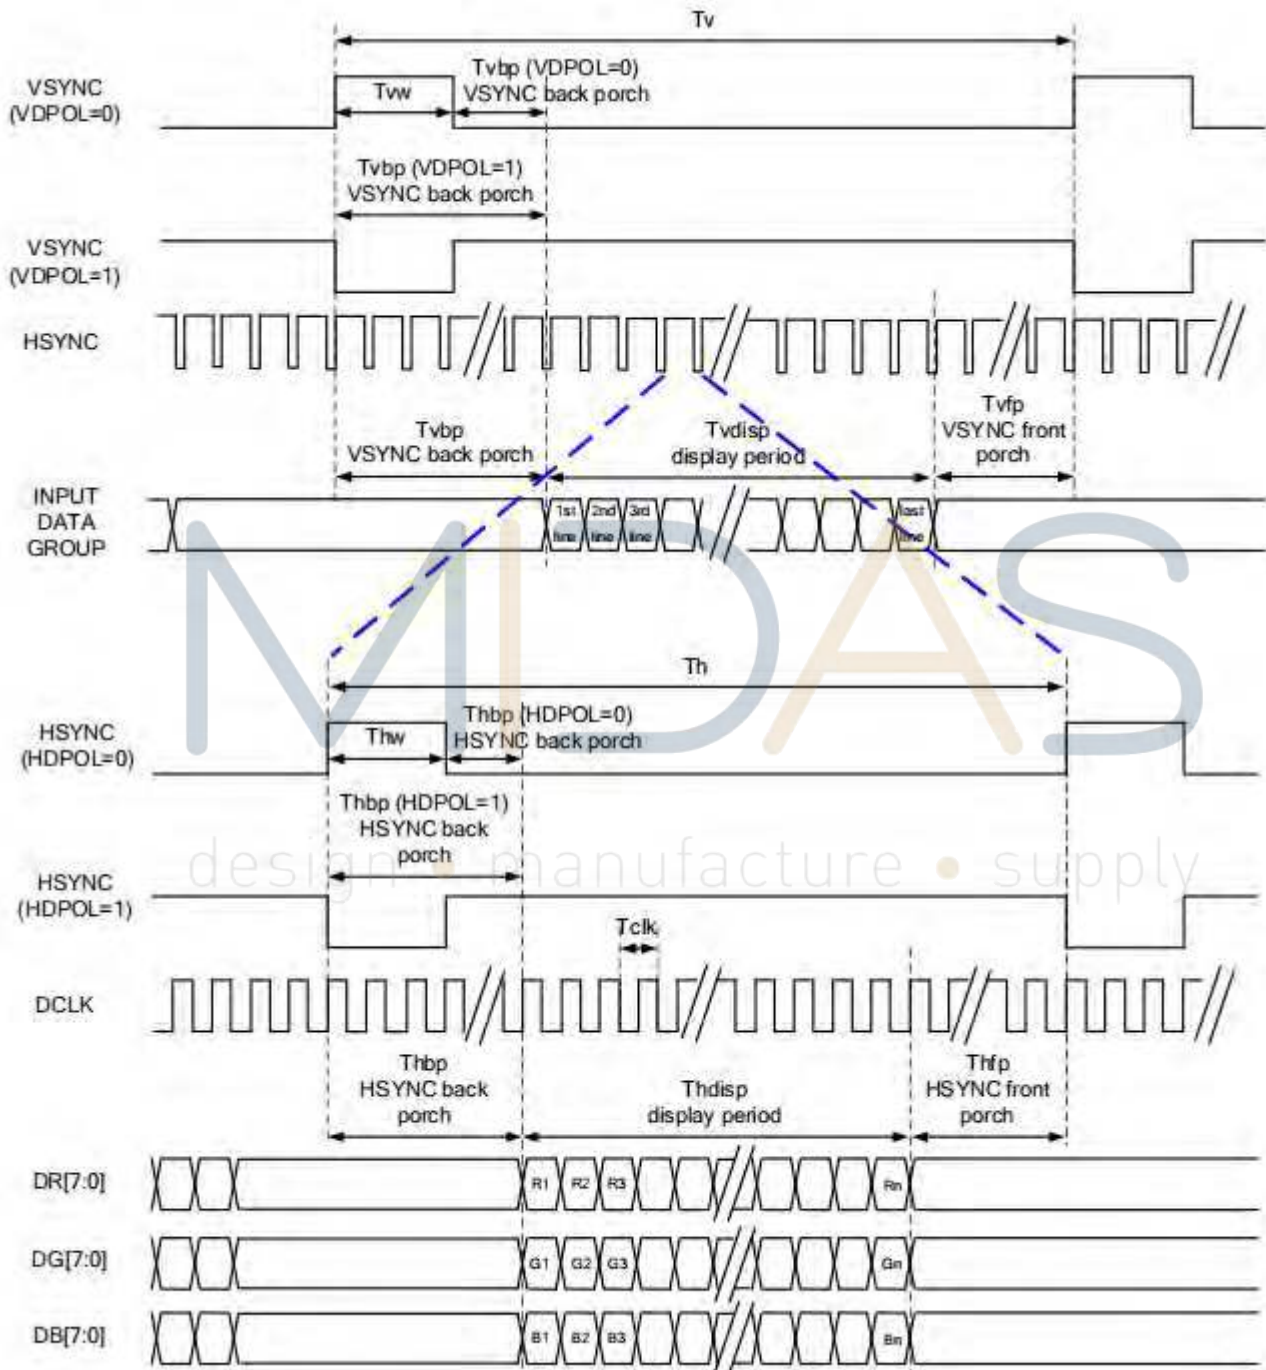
Tv

VSYNC (VDPOL=0)

Tvw

Tvbp (VDPOL=0) VSYNC back porch

Tvbp (VDPOL=1) VSYNC back porch

VSYNC (VDPOL=1)

HSYNC

Tvbp VSYNC back porch

Tvdisp display period

Tvfp VSYNC front porch

INPUT DATA GROUP

1st line

2nd line

3rd line

last line

MIDAS

Th

HSYNC (HDPOL=0)

Thw

Thbp (HDPOL=0) HSYNC back porch

Thbp (HDPOL=1) HSYNC back porch

design • manufacture • supply

HSYNC (HDPOL=1)

Tclk

DCLK

Thbp HSYNC back porch

Thdisp display period

Thfp HSYNC front porch

DR[7:0]

R1 R2 R3 Rn

DG[7:0]

G1 G2 G3 Gn

DB[7:0]

B1 B2 B3 Bn